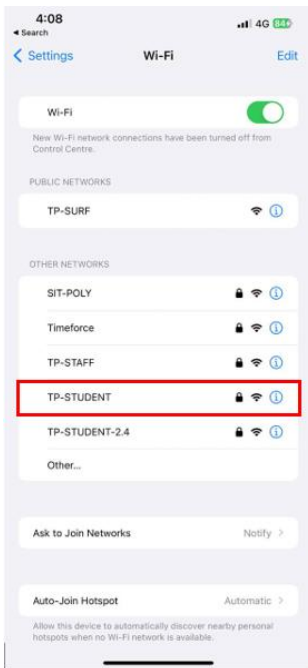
4:08
◂ Search
4G 84
< Settings
Wi-Fi
Edit

Wi-Fi
New Wi-Fi network connections have been turned off from Control Centre.

PUBLIC NETWORKS
TP-SURF

OTHER NETWORKS
SIT-POLY
Timeforce
TP-STAFF
TP-STUDENT
TP-STUDENT-2.4
Other...

Ask to Join Networks
Notify >

Auto-Join Hotspot
Automatic >
Allow this device to automatically discover nearby personal hotspots when no Wi-Fi network is available.